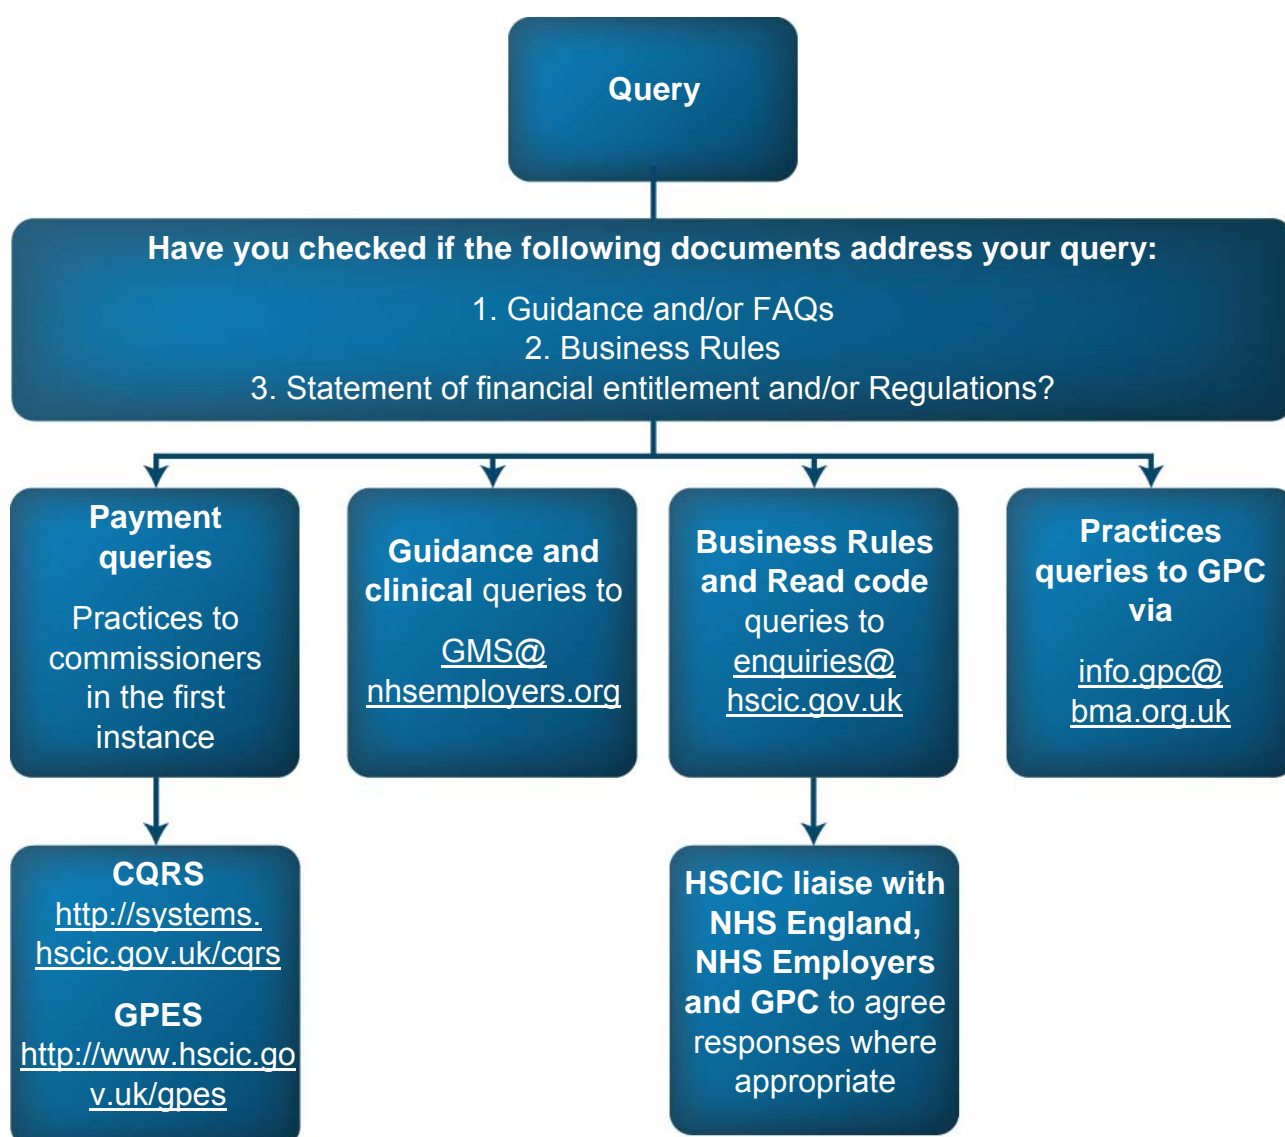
Query

Have you checked if the following documents address your query:

1. Guidance and/or FAQs
2. Business Rules
3. Statement of financial entitlement and/or Regulations?

Payment queries

Practices to commissioners in the first instance

Guidance and clinical queries to

GMS@nhsemployers.org

Business Rules and Read code queries to enquiries@hscic.gov.uk

Practices queries to GPC via

info.gpc@bma.org.uk

CQRS
http://systems.hscic.gov.uk/cqrs

GPES
http://www.hscic.gov.uk/gpes

HSCIC liaise with NHS England, NHS Employers and GPC to agree responses where appropriate